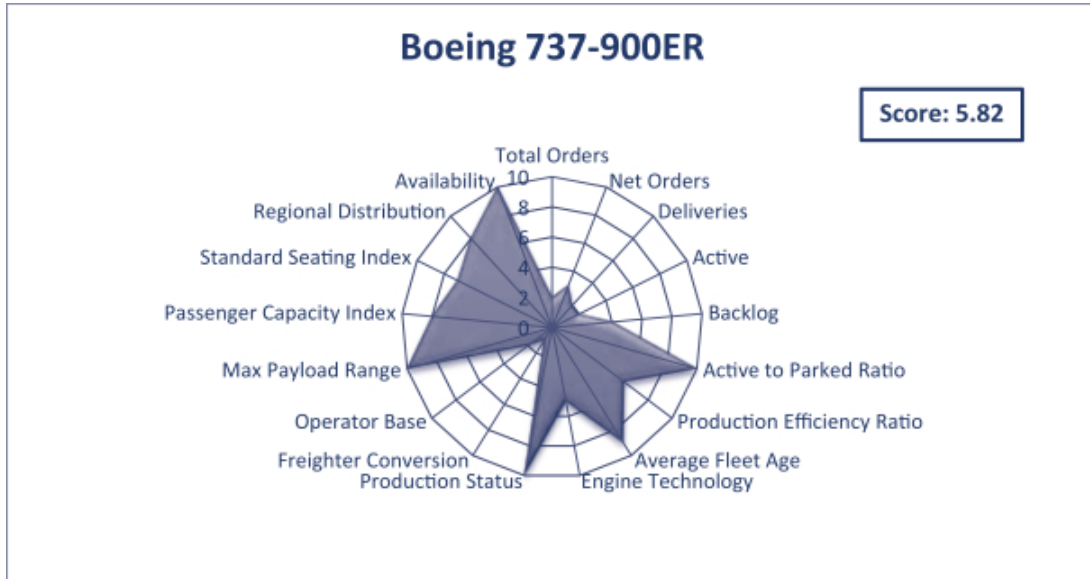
Boeing 737-900ER

Score: 5.82

Total Orders
Net Orders
Deliveries
Active
Backlog
Active to Parked Ratio
Production Efficiency Ratio
Average Fleet Age
Engine Technology
Production Status
Freighter Conversion
Operator Base
Max Payload Range
Passenger Capacity Index
Standard Seating Index
Regional Distribution
Availability

10
8
6
4
2
0